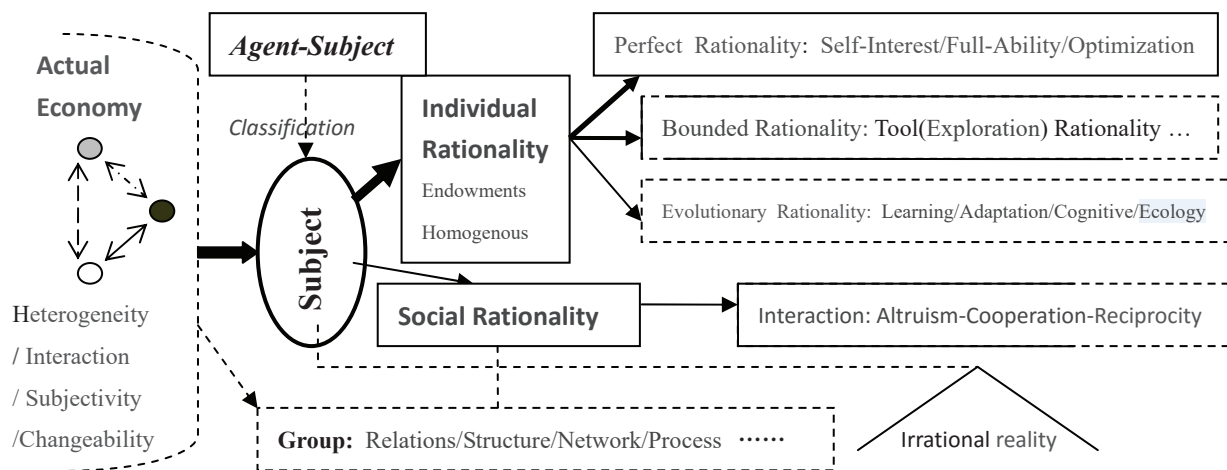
Actual Economy

Heterogeneity

/ Interaction

/ Subjectivity

/Changeability

Agent-Subject

Classification

Subject

Individual Rationality

Endowments

Homogenous

Perfect Rationality: Self-Interest/Full-Ability/Optimization

Bounded Rationality: Tool(Exploration) Rationality …

Evolutionary Rationality: Learning/Adaptation/Cognitive/Ecology

Social Rationality

Interaction: Altruism-Cooperation-Reciprocity

Group: Relations/Structure/Network/Process ……

Irrational reality